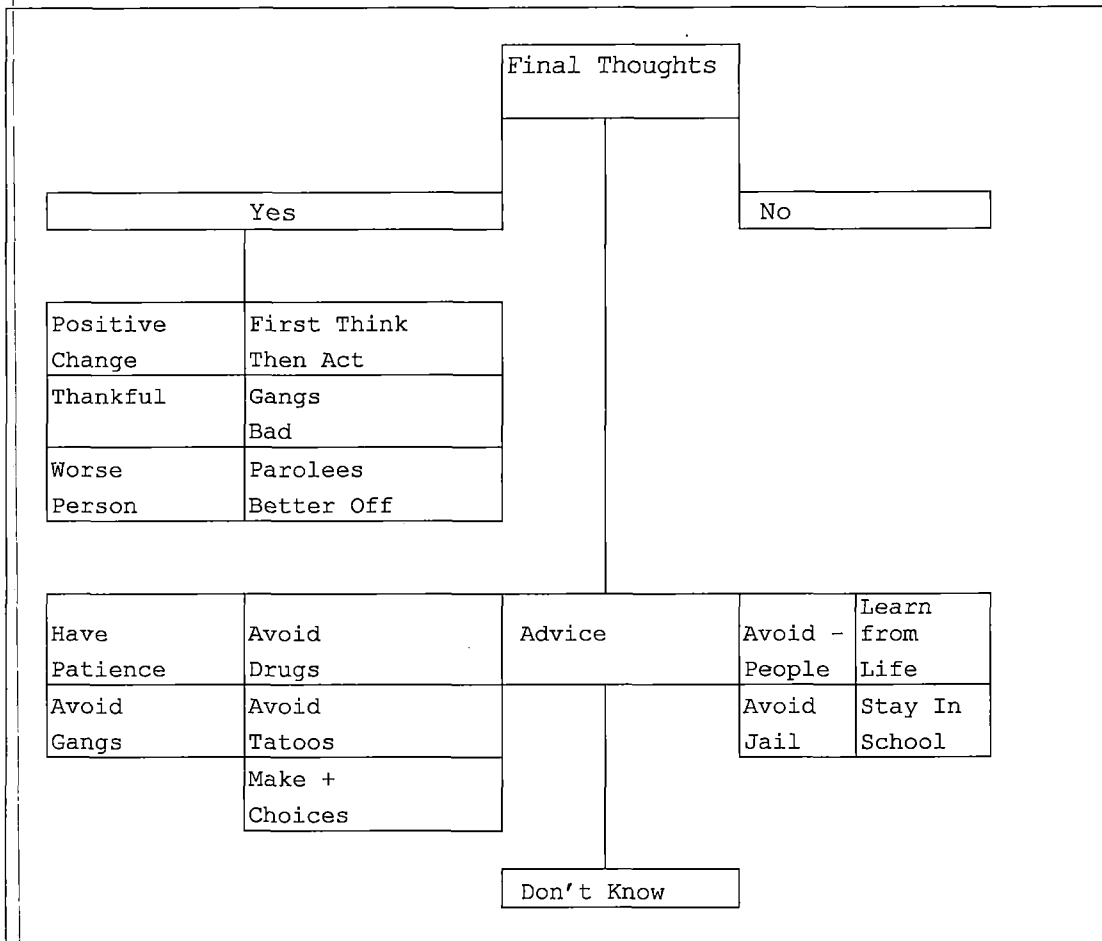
Final Thoughts

Yes

No

Positive Change

First Think Then Act

Thankful

Gangs Bad

Worse Person

Parolees Better Off

Have Patience

Avoid Drugs

Advice

Avoid - People

Learn from Life

Avoid Gangs

Avoid Tatoos

Avoid Jail

Stay In School

Make + Choices

Don't Know